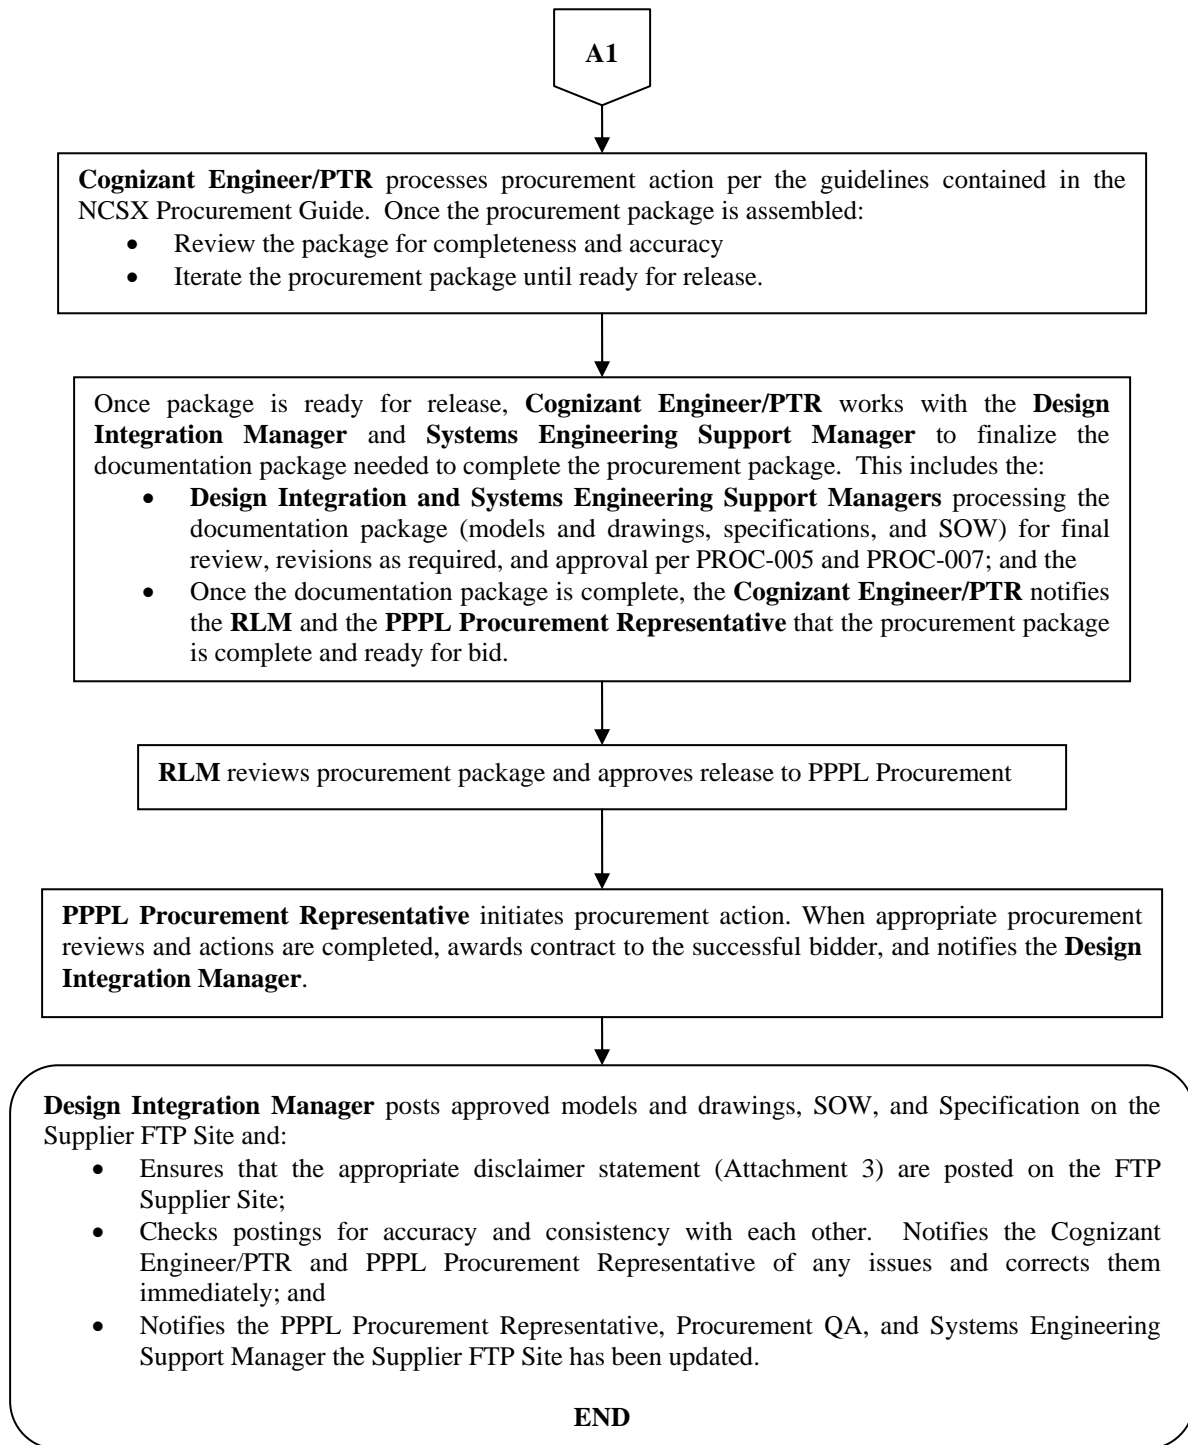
A1

Cognizant Engineer/PTR processes procurement action per the guidelines contained in the NCSX Procurement Guide. Once the procurement package is assembled:
- Review the package for completeness and accuracy
- Iterate the procurement package until ready for release.

Once package is ready for release, Cognizant Engineer/PTR works with the Design Integration Manager and Systems Engineering Support Manager to finalize the documentation package needed to complete the procurement package. This includes the:
- Design Integration and Systems Engineering Support Managers processing the documentation package (models and drawings, specifications, and SOW) for final review, revisions as required, and approval per PROC-005 and PROC-007; and the
- Once the documentation package is complete, the Cognizant Engineer/PTR notifies the RLM and the PPPL Procurement Representative that the procurement package is complete and ready for bid.

RLM reviews procurement package and approves release to PPPL Procurement

PPPL Procurement Representative initiates procurement action. When appropriate procurement reviews and actions are completed, awards contract to the successful bidder, and notifies the Design Integration Manager.

Design Integration Manager posts approved models and drawings, SOW, and Specification on the Supplier FTP Site and:
- Ensures that the appropriate disclaimer statement (Attachment 3) are posted on the FTP Supplier Site;
- Checks postings for accuracy and consistency with each other. Notifies the Cognizant Engineer/PTR and PPPL Procurement Representative of any issues and corrects them immediately; and
- Notifies the PPPL Procurement Representative, Procurement QA, and Systems Engineering Support Manager the Supplier FTP Site has been updated.

END